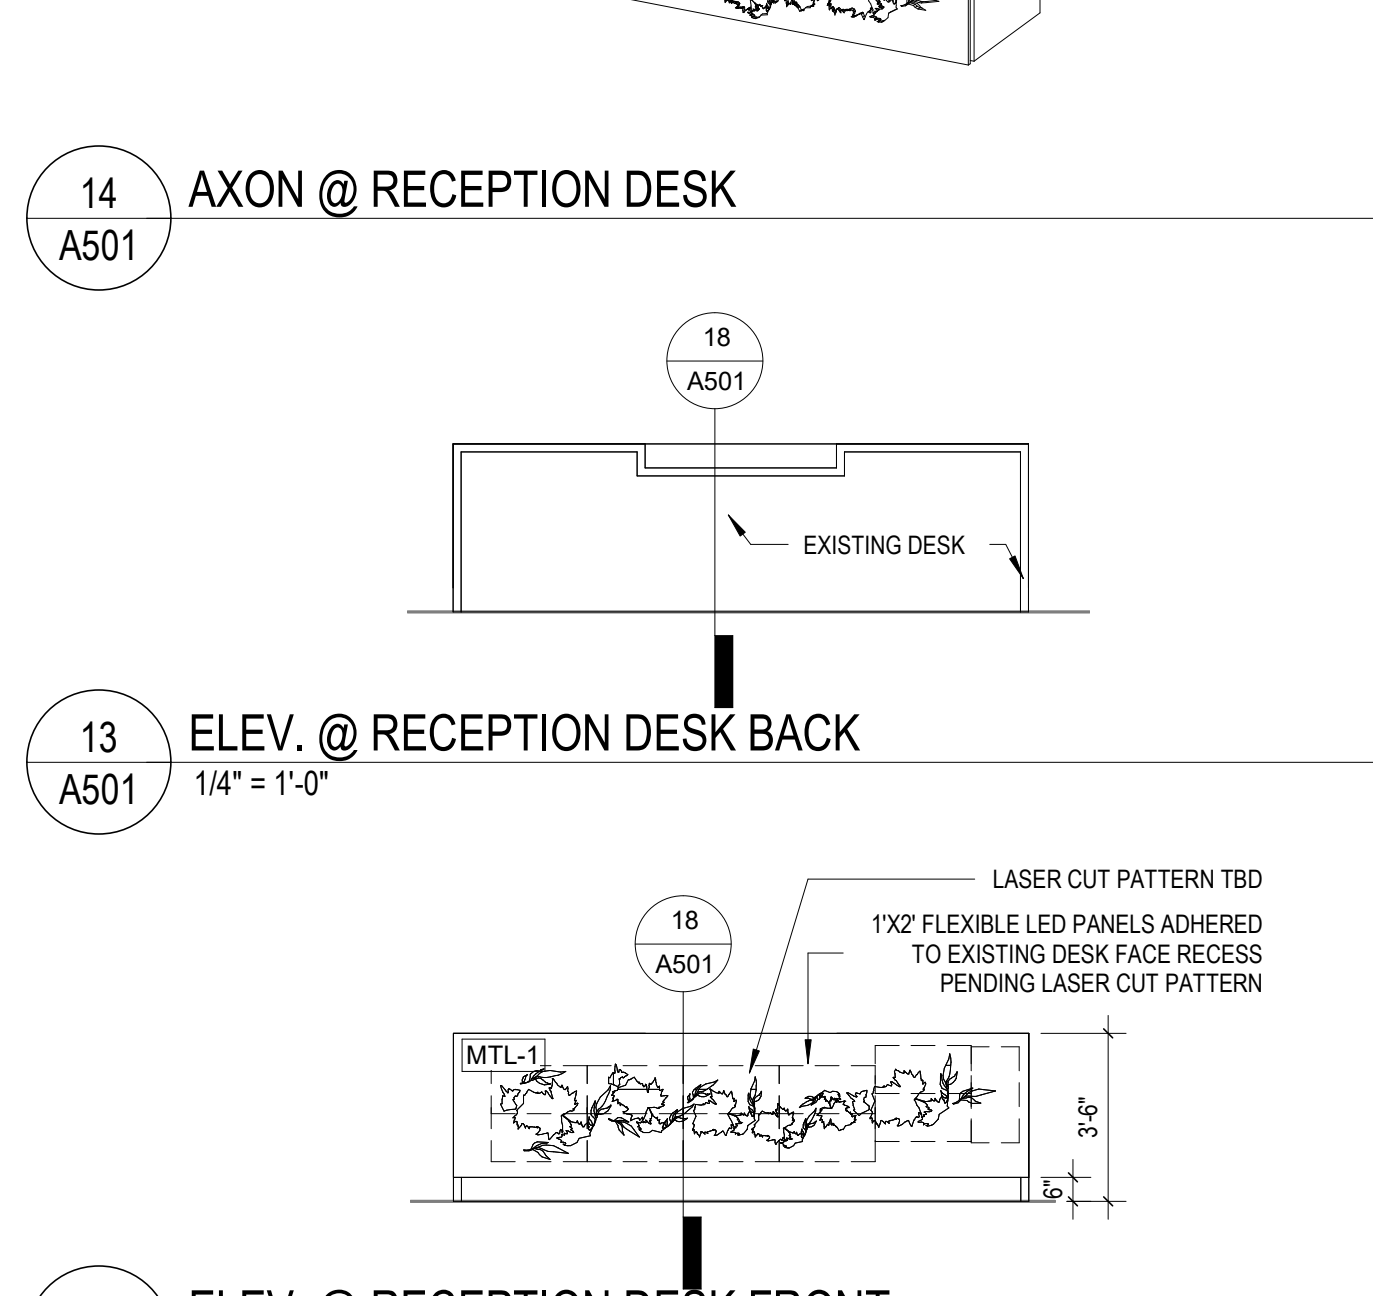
14
A501
AXON @ RECEPTION DESK

18
A501

EXISTING DESK

13
A501
ELEV. @ RECEPTION DESK BACK
1/4" = 1'-0"

LASER CUT PATTERN TBD

1'X2' FLEXIBLE LED PANELS ADHERED TO EXISTING DESK FACE RECESS PENDING LASER CUT PATTERN

18
A501

MTL-1

3'-6"

6"

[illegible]